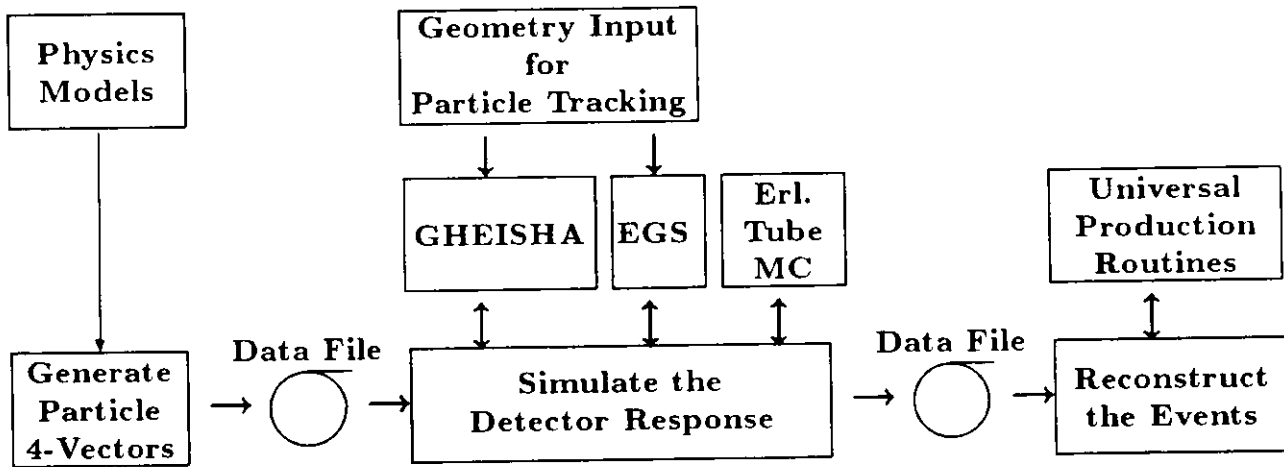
Physics Models

Geometry Input for Particle Tracking

GHEISHA

EGS

Erl. Tube MC

Universal Production Routines

Data File

Data File

Generate Particle 4-Vectors

Simulate the Detector Response

Reconstruct the Events